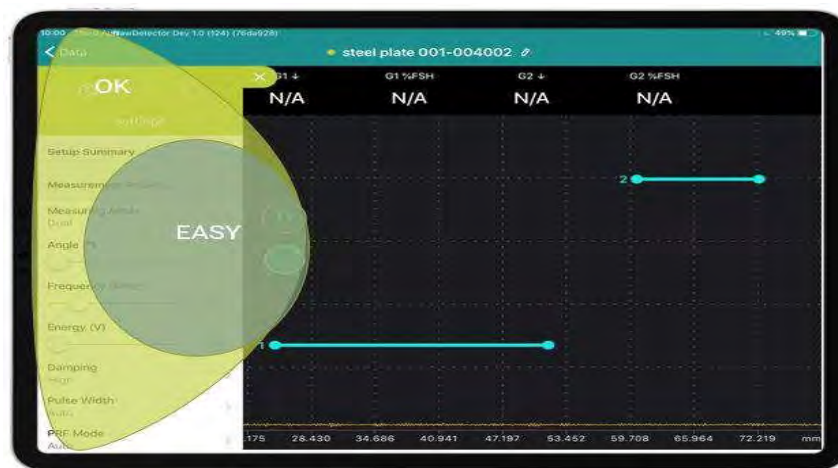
10:00 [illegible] NewDetector Dev 1.0 (124) (76da928)

49%

< Data

steel plate 001-004002

OK

Setup2

G1 ↓

G1 %FSH

G2 ↓

G2 %FSH

N/A

N/A

N/A

N/A

Setup Summary

Measurement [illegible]

Measuring Mode

Dual

EASY

Angle (°)

Frequency (MHz)

Energy (V)

Damping

High

Pulse Width

Auto

PRF Mode

Auto

2

1

.175

28.430

34.686

40.941

47.197

53.452

59.708

65.964

72.219

mm